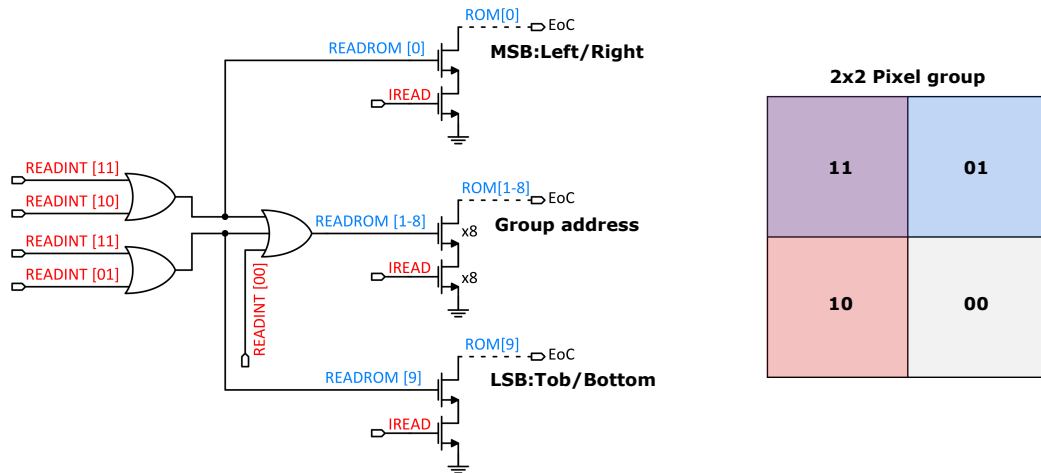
ROM[0]
EoC
READROM [0]
MSB:Left/Right
IREAD
READINT [11]
READINT [10]
READINT [11]
READINT [01]
READROM [1-8]
ROM[1-8]
EoC
x8
Group address
IREAD
x8
READINT [00]
ROM[9]
EoC
READROM [9]
LSB:Tob/Bottom
IREAD

2x2 Pixel group

| 11 | 01 |
|---|---|
| 10 | 00 |